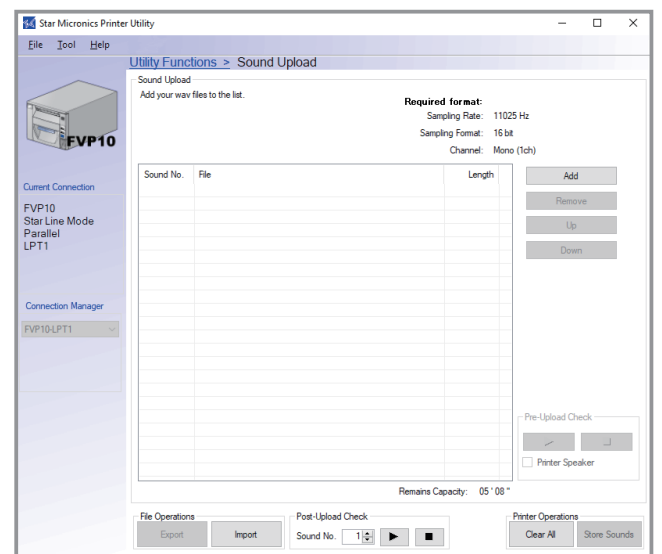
Star Micronics Printer Utility

File Tool Help

FVP10

Current Connection

FVP10
Star Line Mode
Parallel
LPT1

Connection Manager

FVP10-LPT1

Utility Functions > Sound Upload

Sound Upload

Add your wav files to the list.

Required format:
Sampling Rate: 11025 Hz
Sampling Format: 16 bit
Channel: Mono (1ch)

| Sound No. | File | Length |
|---|---|---|

Add
Remove
Up
Down

Pre-Upload Check

Printer Speaker

Remains Capacity: 05 ' 08 "

File Operations
Export
Import

Post-Upload Check
Sound No. 1

Printer Operations
Clear All
Store Sounds